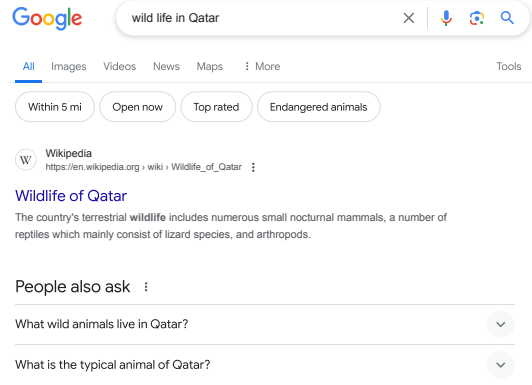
Google

wild life in Qatar

All Images Videos News Maps ⋮ More Tools

Within 5 mi Open now Top rated Endangered animals

W Wikipedia
https://en.wikipedia.org › wiki › Wildlife_of_Qatar ⋮

Wildlife of Qatar

The country's terrestrial wildlife includes numerous small nocturnal mammals, a number of reptiles which mainly consist of lizard species, and arthropods.

People also ask ⋮

What wild animals live in Qatar?

What is the typical animal of Qatar?